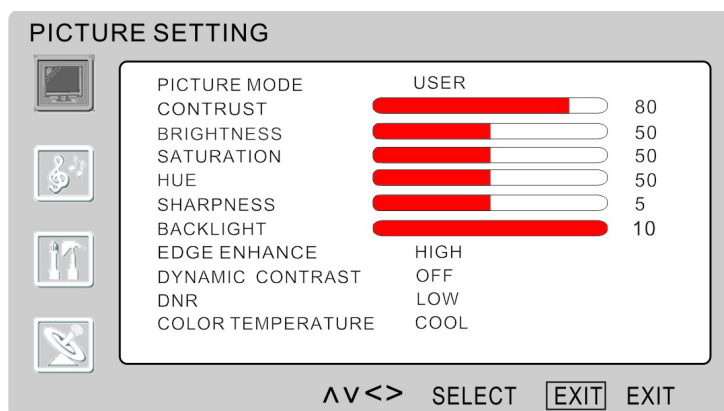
PICTURE SETTING

| | | |
|---|---|---|
| PICTURE MODE | USER | |
| CONTRUST | | 80 |
| BRIGHTNESS | | 50 |
| SATURATION | | 50 |
| HUE | | 50 |
| SHARPNESS | | 5 |
| BACKLIGHT | | 10 |
| EDGE ENHANCE | HIGH | |
| DYNAMIC CONTRAST | OFF | |
| DNR | LOW | |
| COLOR TEMPERATURE | COOL | |

ΛV<> SELECT EXIT EXIT